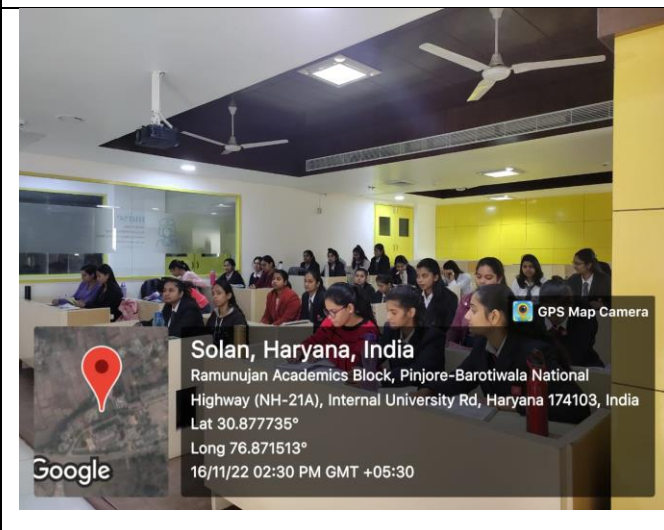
GPS Map Camera

Solan, Haryana, India

Ramunujan Academics Block, Pinjore-Barotiwala National Highway (NH-21A), Internal University Rd, Haryana 174103, India

Lat 30.877735°

Long 76.871513°

16/11/22 02:30 PM GMT +05:30

Google